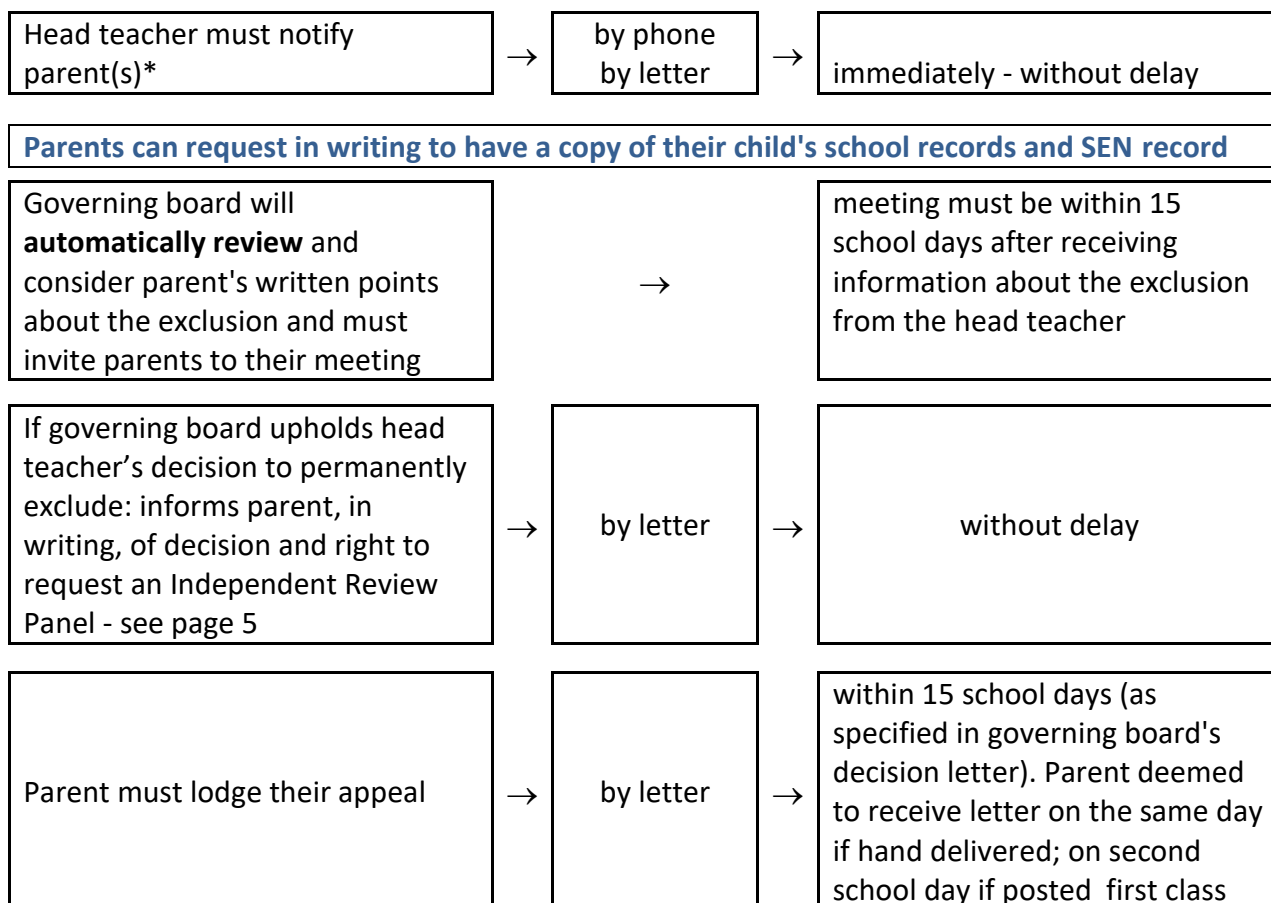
Head teacher must notify parent(s)* → by phone by letter → immediately - without delay

**Parents can request in writing to have a copy of their child's school records and SEN record**

Governing board will **automatically review** and consider parent's written points about the exclusion and must invite parents to their meeting → meeting must be within 15 school days after receiving information about the exclusion from the head teacher

If governing board upholds head teacher's decision to permanently exclude: informs parent, in writing, of decision and right to request an Independent Review Panel - see page 5 → by letter → without delay

Parent must lodge their appeal → by letter → within 15 school days (as specified in governing board's decision letter). Parent deemed to receive letter on the same day if hand delivered; on second school day if posted first class